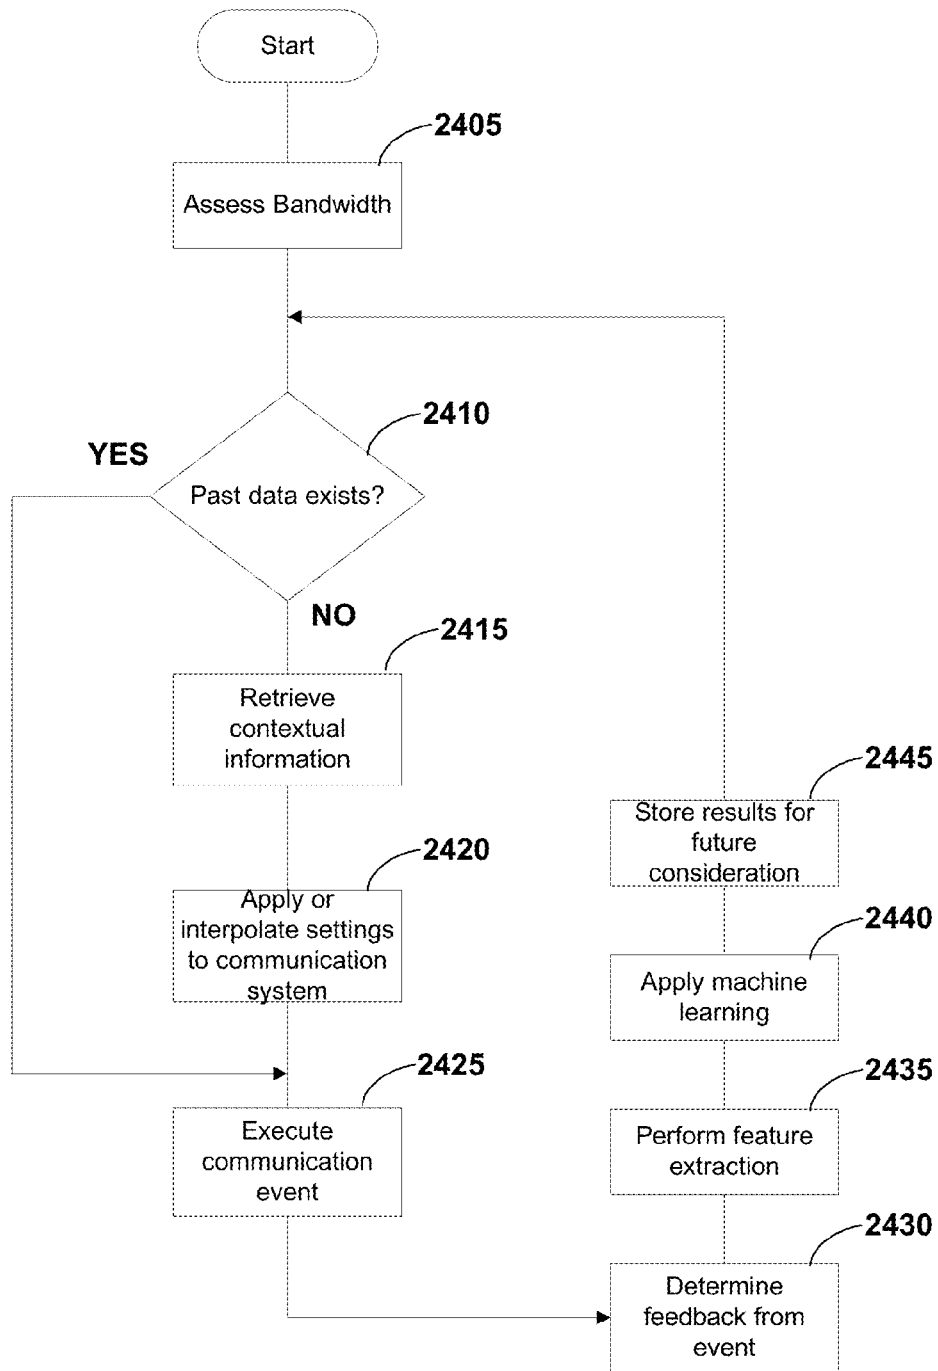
Start

2405

Assess Bandwidth

2410

YES

Past data exists?

NO

2415

Retrieve contextual information

2420

Apply or interpolate settings to communication system

2425

Execute communication event

2445

Store results for future consideration

2440

Apply machine learning

2435

Perform feature extraction

2430

Determine feedback from event